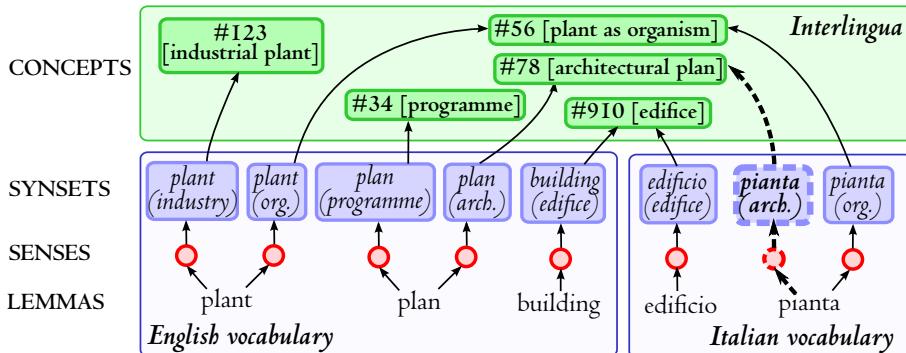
CONCEPTS

SYNSETS

SENSES

LEMMAS

Interlingua

#123 [industrial plant]

#56 [plant as organism]

#78 [architectural plan]

#34 [programme]

#910 [edifice]

plant (industry)

plant (org.)

plan (programme)

plan (arch.)

building (edifice)

edificio (edifice)

pianta (arch.)

pianta (org.)

plant

plan

building

edificio

pianta

English vocabulary

Italian vocabulary